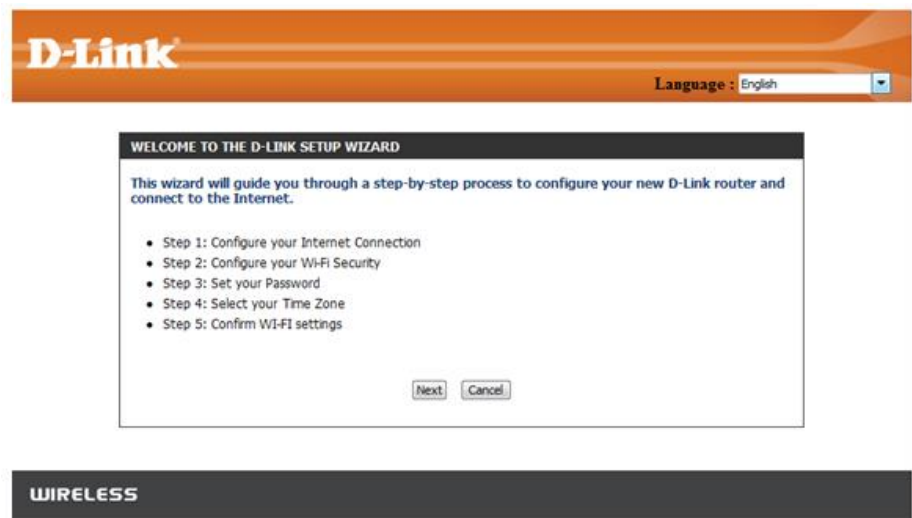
D-Link

Language : English

WELCOME TO THE D-LINK SETUP WIZARD

This wizard will guide you through a step-by-step process to configure your new D-Link router and connect to the Internet.

- Step 1: Configure your Internet Connection
- Step 2: Configure your Wi-Fi Security
- Step 3: Set your Password
- Step 4: Select your Time Zone
- Step 5: Confirm WI-FI settings

Next Cancel

WIRELESS